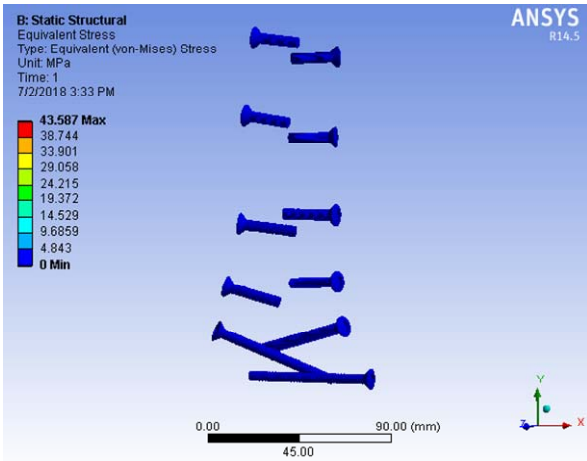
B: Static Structural
Equivalent Stress
Type: Equivalent (von-Mises) Stress
Unit: MPa
Time: 1
7/2/2018 3:33 PM

43.587 Max
38.744
33.901
29.058
24.215
19.372
14.529
9.6859
4.843
0 Min

ANSYS
R14.5

0.00
45.00
90.00 (mm)

Y
Z
X